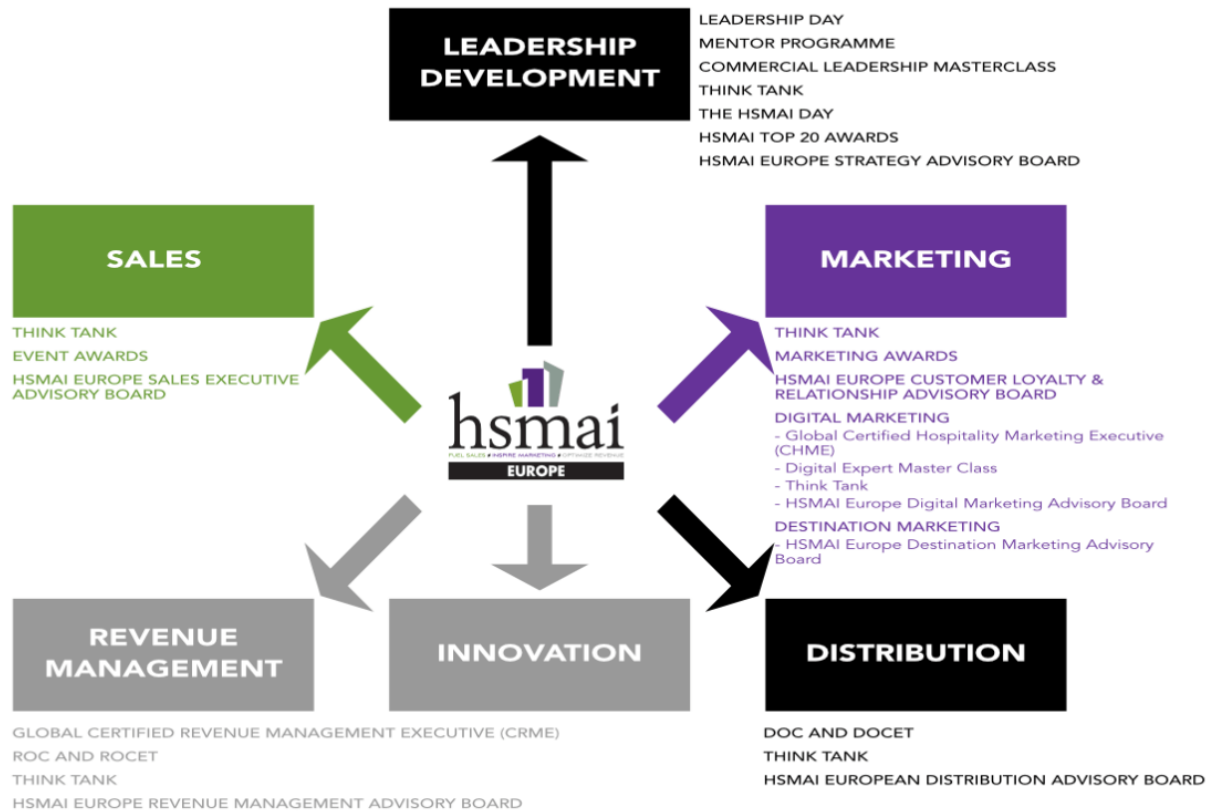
LEADERSHIP DEVELOPMENT

LEADERSHIP DAY
MENTOR PROGRAMME
COMMERCIAL LEADERSHIP MASTERCLASS
THINK TANK
THE HSMAI DAY
HSMAI TOP 20 AWARDS
HSMAI EUROPE STRATEGY ADVISORY BOARD

SALES

THINK TANK
EVENT AWARDS
HSMAI EUROPE SALES EXECUTIVE ADVISORY BOARD

MARKETING

THINK TANK
MARKETING AWARDS
HSMAI EUROPE CUSTOMER LOYALTY & RELATIONSHIP ADVISORY BOARD
DIGITAL MARKETING
- Global Certified Hospitality Marketing Executive (CHME)
- Digital Expert Master Class
- Think Tank
- HSMAI Europe Digital Marketing Advisory Board
DESTINATION MARKETING
- HSMAI Europe Destination Marketing Advisory Board

hsmai
FUEL SALES ● INSPIRE MARKETING ● OPTIMIZE REVENUE
EUROPE

REVENUE MANAGEMENT

INNOVATION

DISTRIBUTION

GLOBAL CERTIFIED REVENUE MANAGEMENT EXECUTIVE (CRME)
ROC AND ROCET
THINK TANK
HSMAI EUROPE REVENUE MANAGEMENT ADVISORY BOARD

DOC AND DOCET
THINK TANK
HSMAI EUROPEAN DISTRIBUTION ADVISORY BOARD